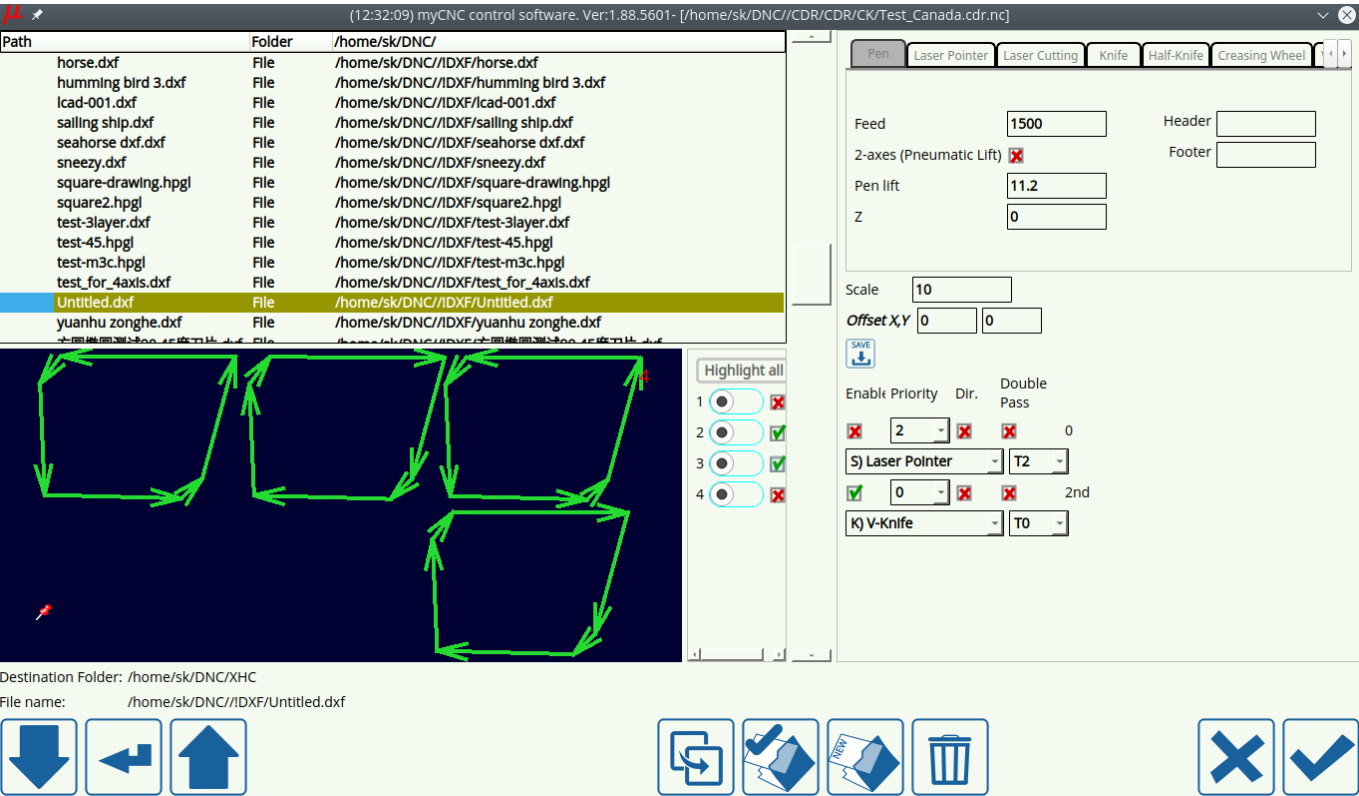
(12:32:09) myCNC control software. Ver:1.88.5601- [/home/sk/DNC//CDR/CDR/CK/Test_Canada.cdr.nc]

| Path | Folder | /home/sk/DNC/ |
|---|---|---|
| horse.dxf | File | /home/sk/DNC//IDXF/horse.dxf |
| humming bird 3.dxf | File | /home/sk/DNC//IDXF/humming bird 3.dxf |
| lcad-001.dxf | File | /home/sk/DNC//IDXF/lcad-001.dxf |
| sailing ship.dxf | File | /home/sk/DNC//IDXF/sailing ship.dxf |
| seahorse dxf.dxf | File | /home/sk/DNC//IDXF/seahorse dxf.dxf |
| sneezy.dxf | File | /home/sk/DNC//IDXF/sneezy.dxf |
| square-drawing.hpgl | File | /home/sk/DNC//IDXF/square-drawing.hpgl |
| square2.hpgl | File | /home/sk/DNC//IDXF/square2.hpgl |
| test-3layer.dxf | File | /home/sk/DNC//IDXF/test-3layer.dxf |
| test-45.hpgl | File | /home/sk/DNC//IDXF/test-45.hpgl |
| test-m3c.hpgl | File | /home/sk/DNC//IDXF/test-m3c.hpgl |
| test_for_4axis.dxf | File | /home/sk/DNC//IDXF/test_for_4axis.dxf |
| Untitled.dxf | File | /home/sk/DNC//IDXF/Untitled.dxf |
| yuanhu zonghe.dxf | File | /home/sk/DNC//IDXF/yuanhu zonghe.dxf |

Pen | Laser Pointer | Laser Cutting | Knife | Half-Knife | Creasing Wheel

Feed 1500
Header
2-axes (Pneumatic Lift)
Footer
Pen lift 11.2
Z 0

Scale 10
Offset X,Y 0 0
SAVE

Highlight all
1
2
3
4

Enable Priority Dir. Double Pass
2 0
S) Laser Pointer T2
0 2nd
K) V-Knife T0

Destination Folder: /home/sk/DNC/XHC
File name: /home/sk/DNC//IDXF/Untitled.dxf
NEW